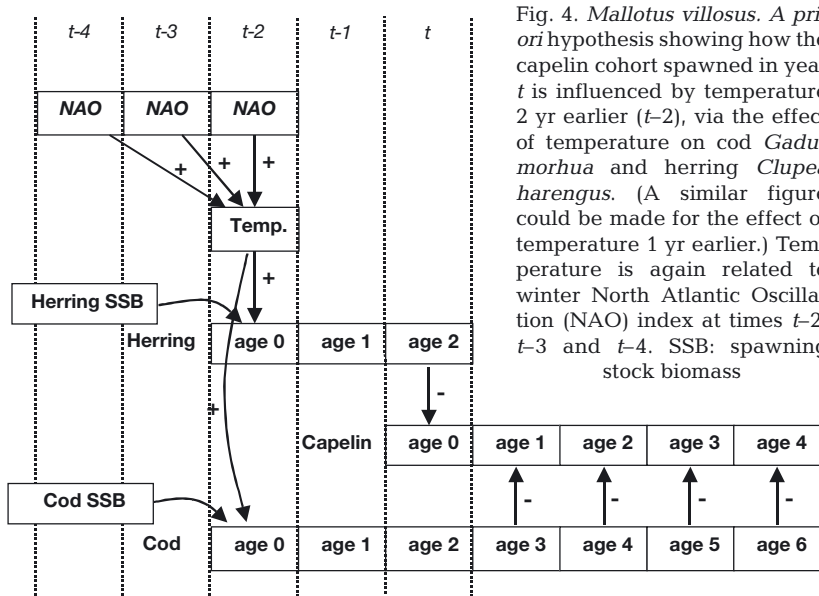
Fig. 4. *Mallotus villosus. A pri ori* hypothesis showing how the capelin cohort spawned in yea *t* is influenced by temperature 2 yr earlier (*t*–2), via the effec of temperature on cod *Gadu morhua* and herring *Clupea harengus*. (A similar figure could be made for the effect o temperature 1 yr earlier.) Tem perature is again related to winter North Atlantic Oscilla tion (NAO) index at times *t*–2 *t*–3 and *t*–4. SSB: spawning stock biomass

*t-4* *t-3* *t-2* *t-1* *t*

*NAO* *NAO* *NAO*

+ + +

Temp.

+

Herring SSB

Herring age 0 age 1 age 2

-

+

Capelin age 0 age 1 age 2 age 3 age 4

- - - -

Cod SSB

Cod age 0 age 1 age 2 age 3 age 4 age 5 age 6